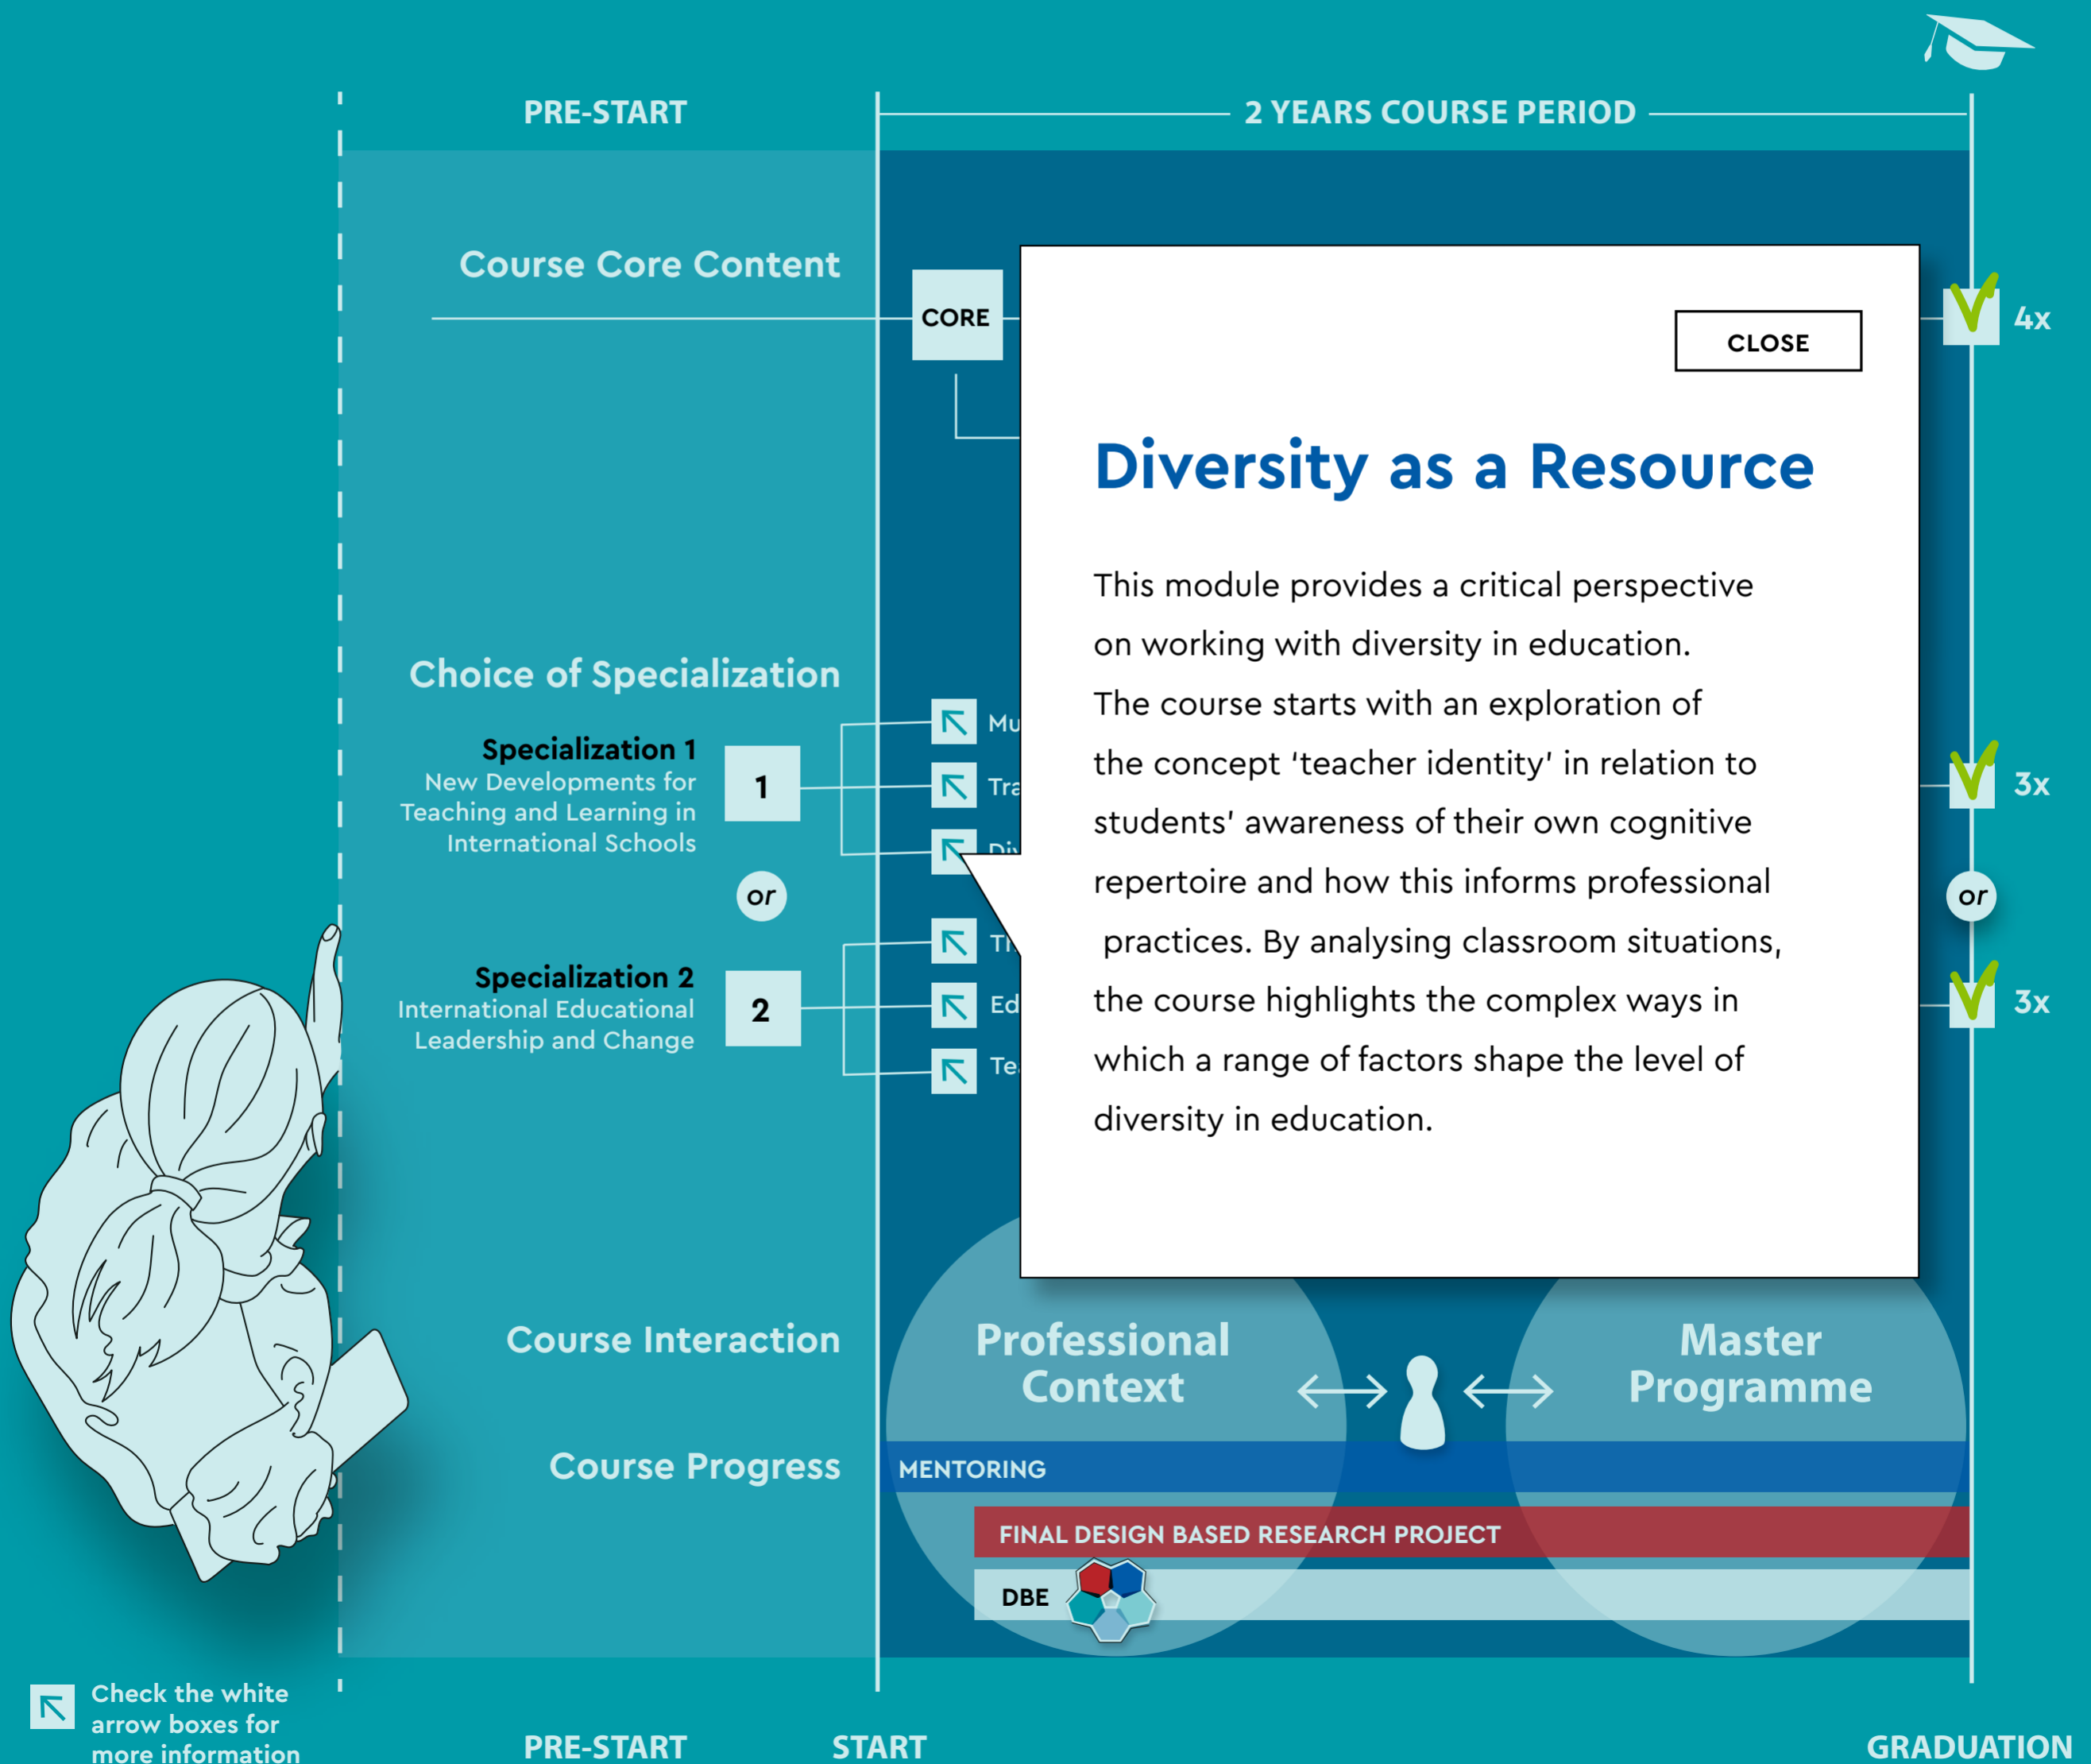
PRE-START

2 YEARS COURSE PERIOD

Course Core Content

CORE

CLOSE

Diversity as a Resource

This module provides a critical perspective on working with diversity in education. The course starts with an exploration of the concept 'teacher identity' in relation to students' awareness of their own cognitive repertoire and how this informs professional practices. By analysing classroom situations, the course highlights the complex ways in which a range of factors shape the level of diversity in education.

4x

Choice of Specialization

Specialization 1
New Developments for Teaching and Learning in International Schools

1

Mu

Tra

Div

or

Specialization 2
International Educational Leadership and Change

2

Th

Ed

Te

3x

or

3x

Course Interaction

Professional Context

Master Programme

Course Progress

MENTORING

FINAL DESIGN BASED RESEARCH PROJECT

DBE

Check the white arrow boxes for more information

PRE-START

START

GRADUATION